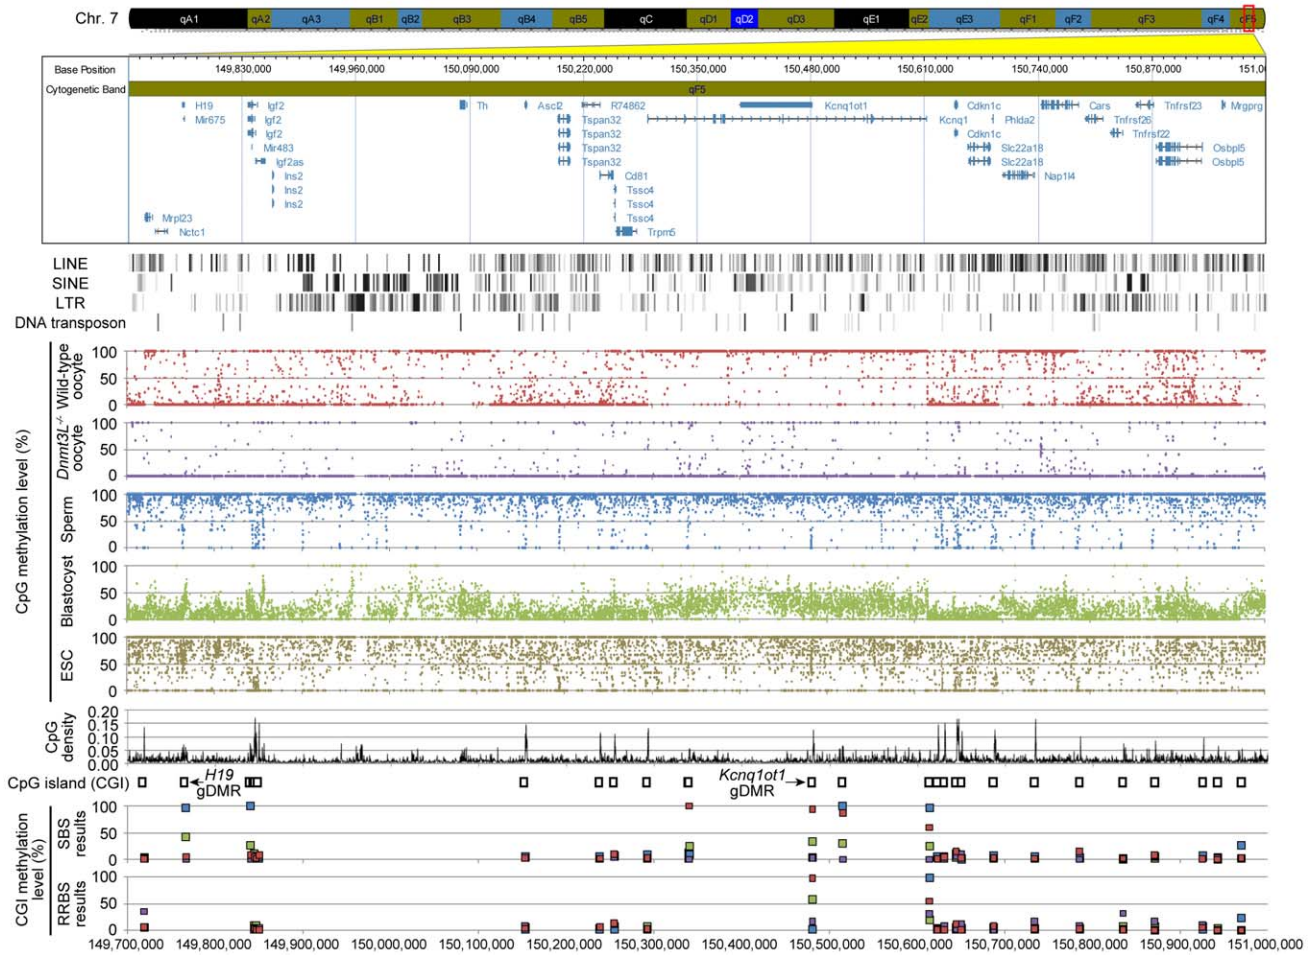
Chr. 7
qA1 qA2 qA3 qB1 qB2 qB3 qB4 qB5 qC qD1 qD2 qD3 qE1 qE2 qE3 qF1 qF2 qF3 qF4 qF5

Base Position 149,830,000 149,960,000 150,090,000 150,220,000 150,350,000 150,480,000 150,610,000 150,740,000 150,870,000 151,0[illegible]
Cytogenetic Band qF5

H19
Mir675
Mrpl23
Nctc1
Igf2
Igf2
Igf2
Mir483
Igf2as
Ins2
Ins2
Ins2
Th
Ascl2
R74862
Tspan32
Tspan32
Tspan32
Tspan32
Cd81
Tsso4
Tsso4
Tsso4
Trpm5
Kcnq1ot1
Kcnq1
Cdkn1c
Cdkn1c
Phlda2
Slc22a18
Slc22a18
Nap1l4
Cars
Tnfrsf26
Tnfrsf22
Tnfrsf23
Mrgprg
Osbpl5
Osbpl5

LINE
SINE
LTR
DNA transposon

CpG methylation level (%)
Wild-type oocyte 100 50 0
$Dnmt3L^{-/-}$ oocyte 100 50 0
Sperm 100 50 0
Blastocyst 100 50 0
ESC 100 50 0

CpG density 0.20 0.15 0.10 0.05 0.00
CpG island (CGI)
H19 gDMR
Kcnq1ot1 gDMR

CGI methylation level (%)
SBS results 100 50 0
RRBS results 100 50 0

149,700,000 149,800,000 149,900,000 150,000,000 150,100,000 150,200,000 150,300,000 150,400,000 150,500,000 150,600,000 150,700,000 150,800,000 150,900,000 151,000,000